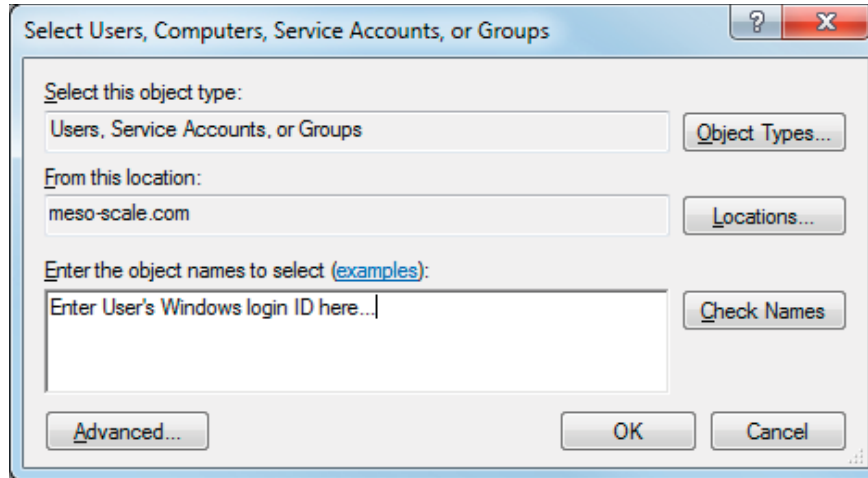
Select Users, Computers, Service Accounts, or Groups

?

X

Select this object type:

Users, Service Accounts, or Groups

Object Types...

From this location:

meso-scale.com

Locations...

Enter the object names to select (examples):

Enter User's Windows login ID here...

Check Names

Advanced...

OK

Cancel